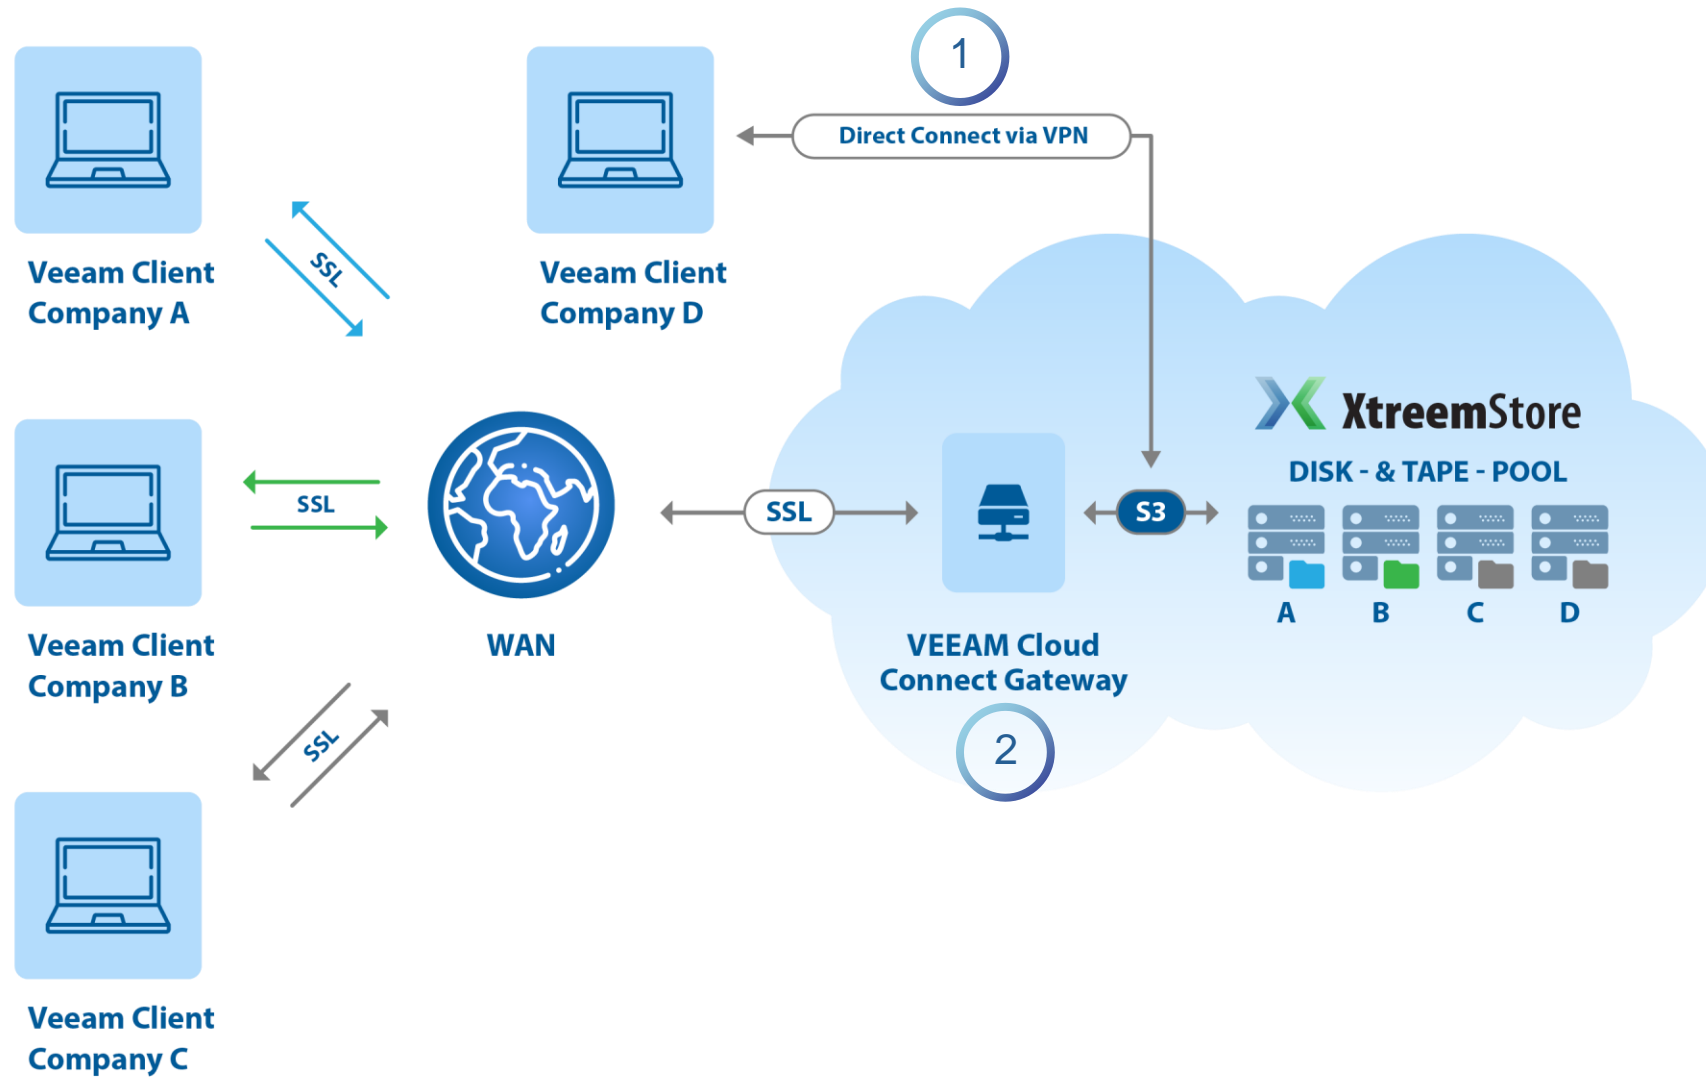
1

Direct Connect via VPN

Veeam Client Company A

SSL

Veeam Client Company D

XtreemStore

DISK - & TAPE - POOL

Veeam Client Company B

SSL

WAN

SSL

S3

A B C D

VEEAM Cloud Connect Gateway

2

SSL

Veeam Client Company C